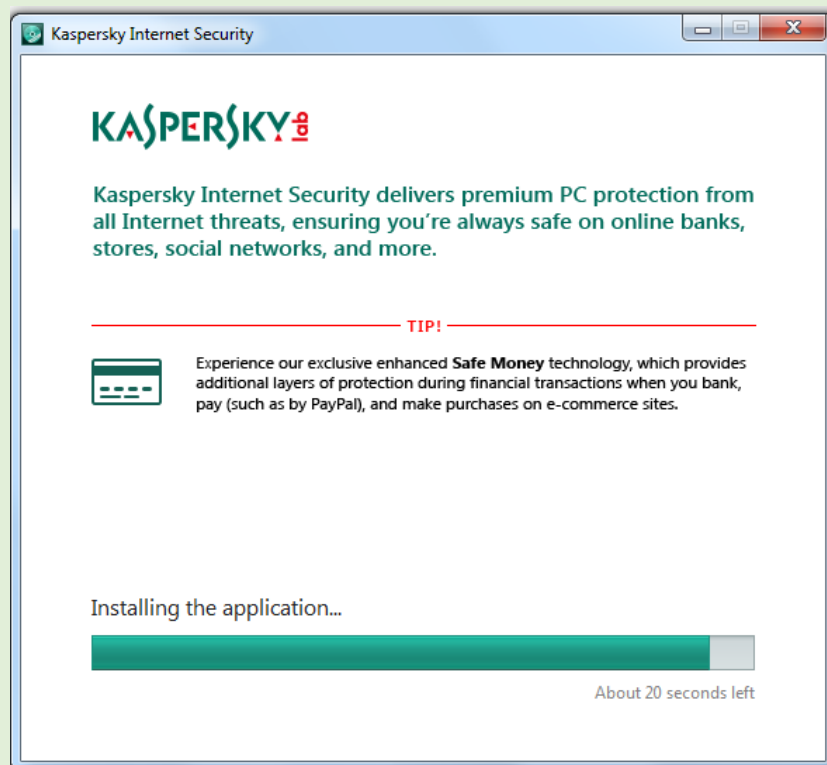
Kaspersky Internet Security

KASPERSKY lab

Kaspersky Internet Security delivers premium PC protection from all Internet threats, ensuring you're always safe on online banks, stores, social networks, and more.

TIP!

Experience our exclusive enhanced **Safe Money** technology, which provides additional layers of protection during financial transactions when you bank, pay (such as by PayPal), and make purchases on e-commerce sites.

Installing the application...

About 20 seconds left